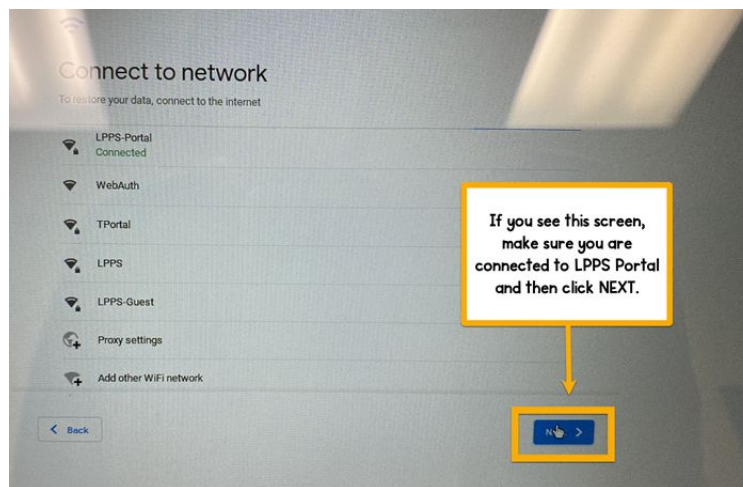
Connect to network

To restore your data, connect to the internet

LPPS-Portal
Connected

WebAuth

TPortal

LPPS

LPPS-Guest

Proxy settings

Add other WiFi network

If you see this screen, make sure you are connected to LPPS Portal and then click NEXT.

Back

N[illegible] >